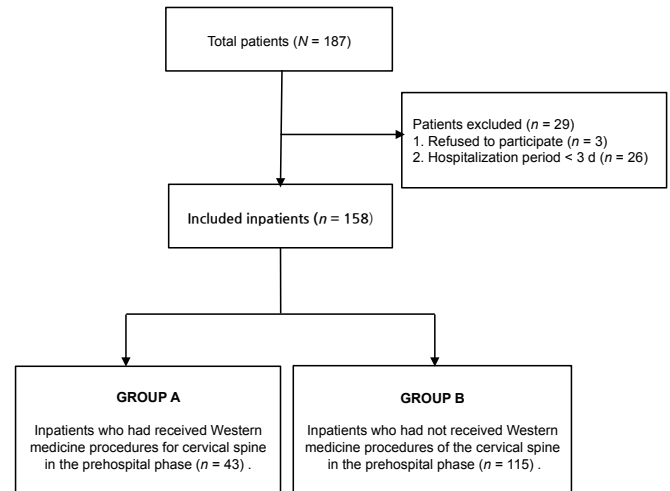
Total patients (*N* = 187)

Patients excluded (*n* = 29)
1. Refused to participate (*n* = 3)
2. Hospitalization period < 3 d (*n* = 26)

Included inpatients (*n* = 158)

GROUP A

Inpatients who had received Western medicine procedures for cervical spine in the prehospital phase (*n* = 43) .

GROUP B

Inpatients who had not received Western medicine procedures of the cervical spine in the prehospital phase (*n* = 115) .